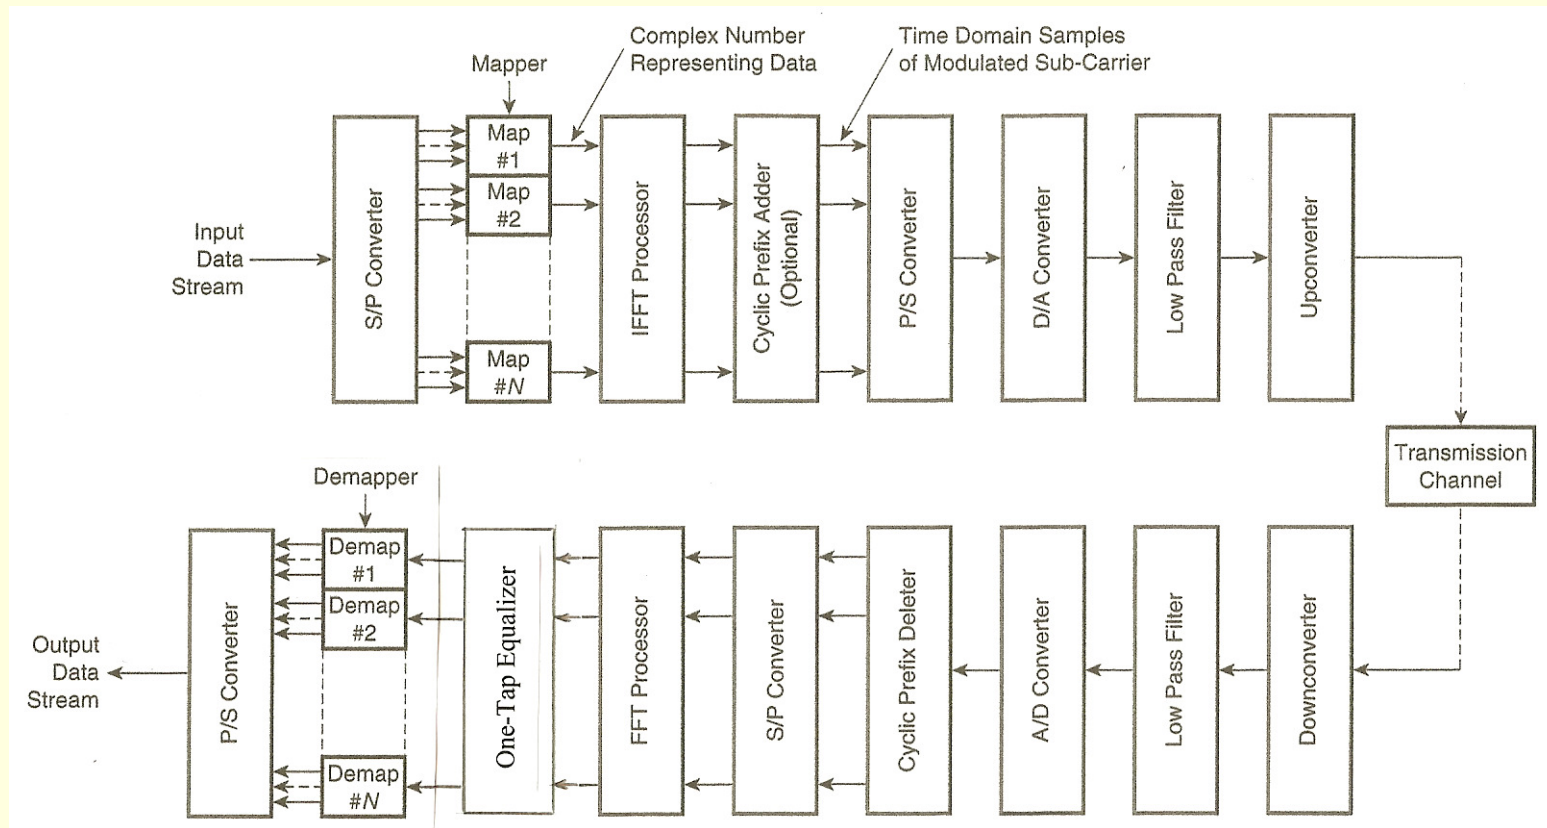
Complex Number Representing Data

Time Domain Samples of Modulated Sub-Carrier

Mapper

Input Data Stream

S/P Converter

Map #1

Map #2

Map #$N$

IFFT Processor

Cyclic Prefix Adder (Optional)

P/S Converter

D/A Converter

Low Pass Filter

Upconverter

Transmission Channel

Demapper

Output Data Stream

P/S Converter

Demap #1

Demap #2

Demap #$N$

One-Tap Equalizer

FFT Processor

S/P Converter

Cyclic Prefix Deleter

A/D Converter

Low Pass Filter

Downconverter